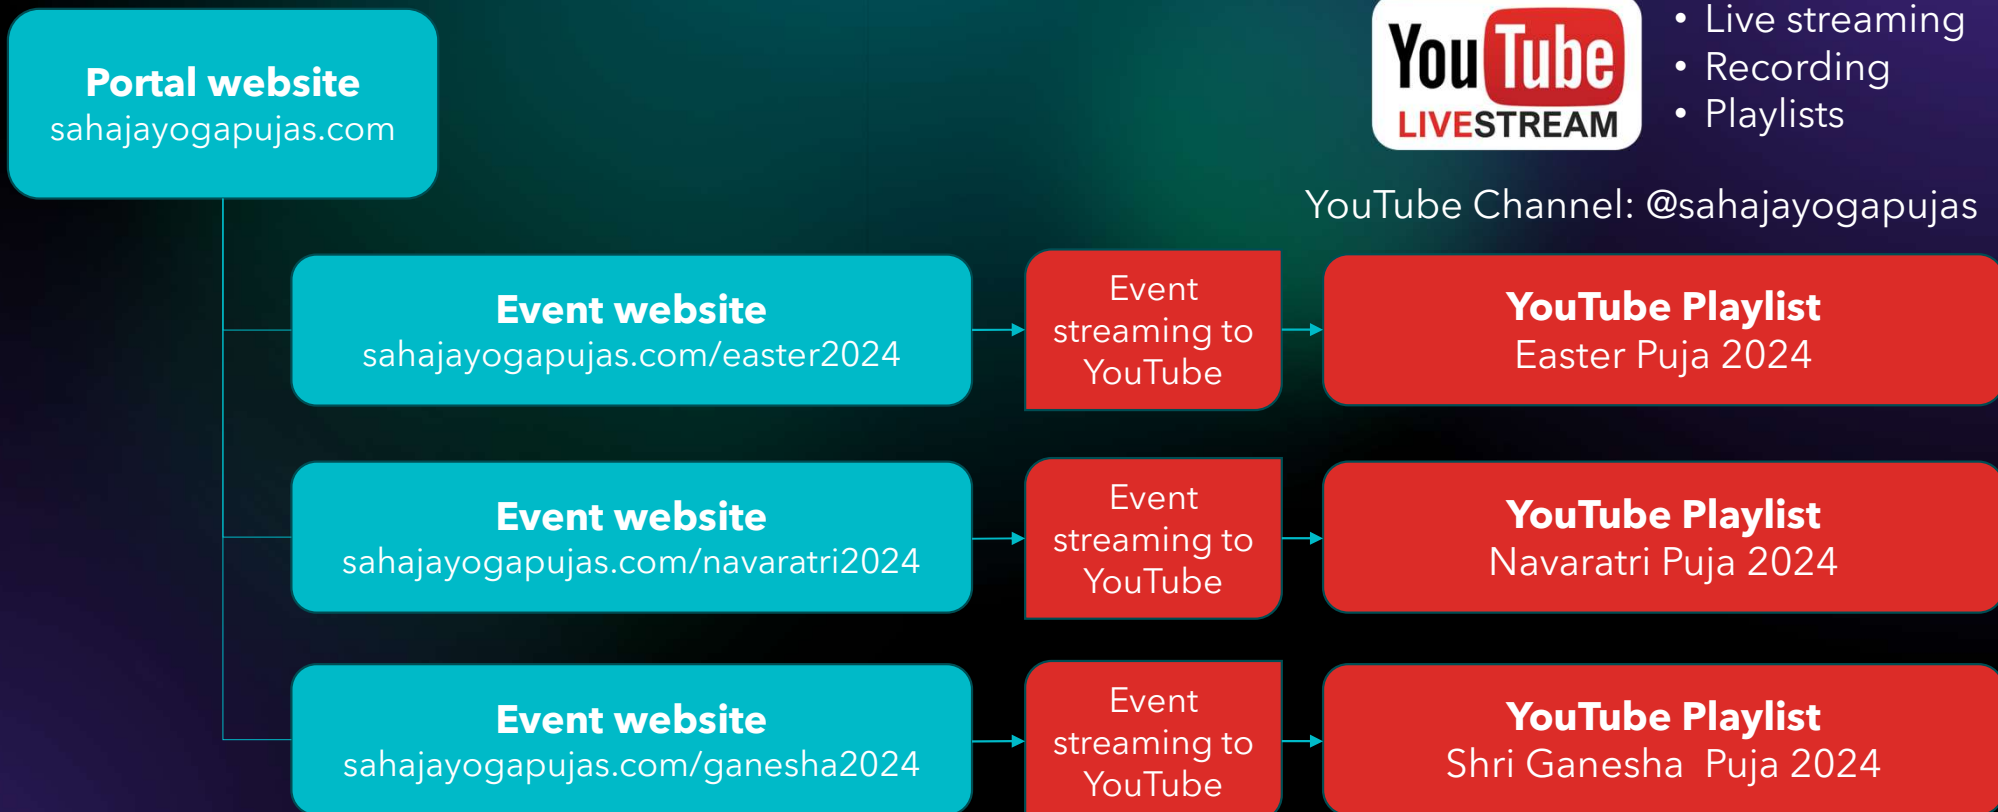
Portal website
sahajayogapujas.com

You Tube
LIVESTREAM

• Live streaming
• Recording
• Playlists

YouTube Channel: @sahajayogapujas

Event website
sahajayogapujas.com/easter2024

Event streaming to YouTube

YouTube Playlist
Easter Puja 2024

Event website
sahajayogapujas.com/navaratri2024

Event streaming to YouTube

YouTube Playlist
Navaratri Puja 2024

Event website
sahajayogapujas.com/ganesha2024

Event streaming to YouTube

YouTube Playlist
Shri Ganesha Puja 2024